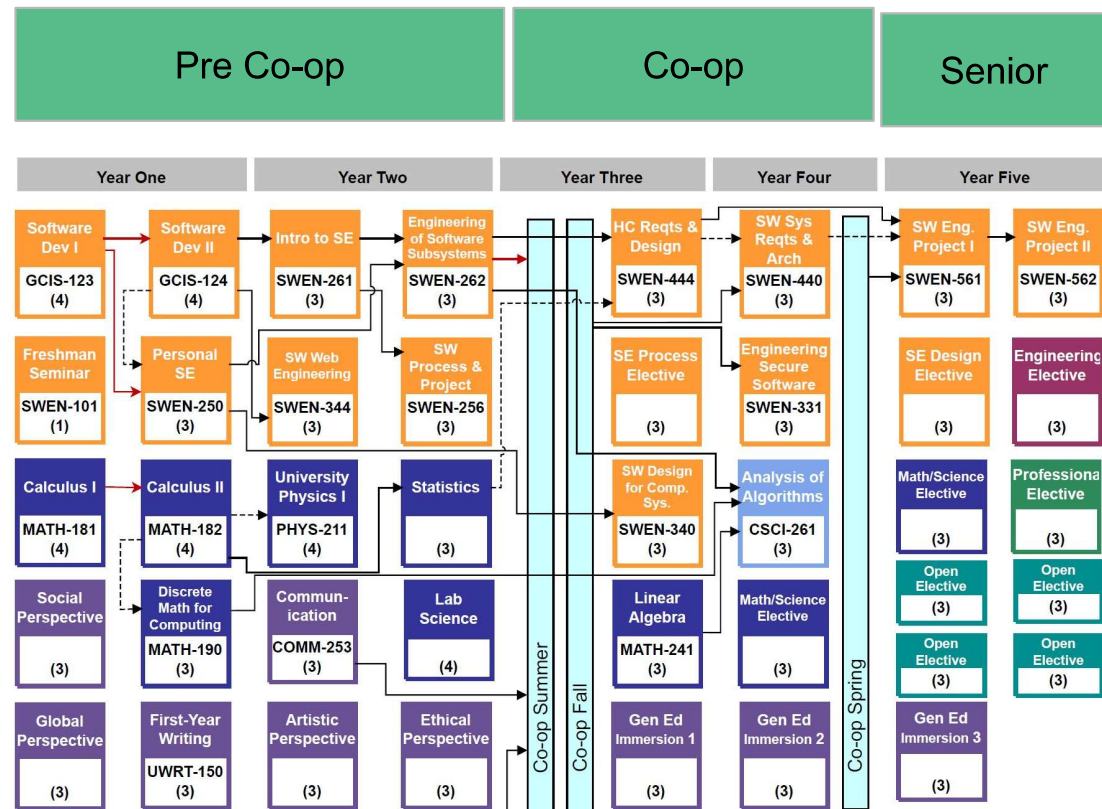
Pre Co-op

Co-op

Senior

Year One

Year Two

Year Three

Year Four

Year Five

Software Dev I
GCIS-123
(4)

Software Dev II
GCIS-124
(4)

Intro to SE
SWEN-261
(3)

Engineering of Software Subsystems
SWEN-262
(3)

HC Reqts & Design
SWEN-444
(3)

SW Sys Reqts & Arch
SWEN-440
(3)

SW Eng. Project I
SWEN-561
(3)

SW Eng. Project II
SWEN-562
(3)

Freshman Seminar
SWEN-101
(1)

Personal SE
SWEN-250
(3)

SW Web Engineering
SWEN-344
(3)

SW Process & Project
SWEN-256
(3)

SE Process Elective
(3)

Engineering Secure Software
SWEN-331
(3)

SE Design Elective
(3)

Engineering Elective
(3)

Calculus I
MATH-181
(4)

Calculus II
MATH-182
(4)

University Physics I
PHYS-211
(4)

Statistics
(3)

SW Design for Comp. Sys.
SWEN-340
(3)

Analysis of Algorithms
CSCI-261
(3)

Math/Science Elective
(3)

Professional Elective
(3)

Social Perspective
(3)

Discrete Math for Computing
MATH-190
(3)

Communication
COMM-253
(3)

Lab Science
(4)

Co-op Summer

Co-op Fall

Linear Algebra
MATH-241
(3)

Math/Science Elective
(3)

Co-op Spring

Open Elective
(3)

Open Elective
(3)

Open Elective
(3)

Open Elective
(3)

Global Perspective
(3)

First-Year Writing
UWRT-150
(3)

Artistic Perspective
(3)

Ethical Perspective
(3)

Gen Ed Immersion 1
(3)

Gen Ed Immersion 2
(3)

Gen Ed Immersion 3
(3)